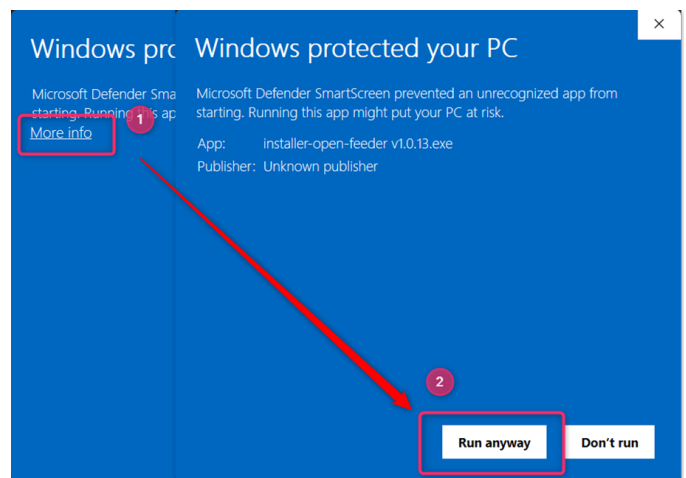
Windows pro

Microsoft Defender Sma starting. Running this ap

More info

1

Windows protected your PC

Microsoft Defender SmartScreen prevented an unrecognized app from starting. Running this app might put your PC at risk.

App: installer-open-feeder v1.0.13.exe
Publisher: Unknown publisher

×

2

Run anyway

Don't run